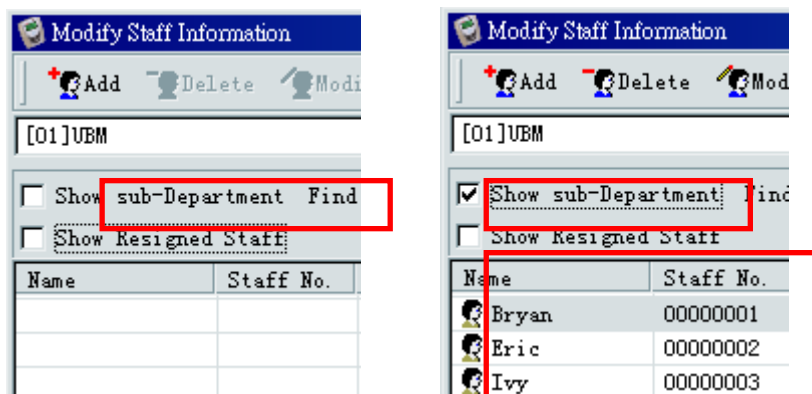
Modify Staff Information

Add Delete Modi

[01]UBM

Show sub-Department Find

Show Resigned Staff

| Name | Staff No. |
|---|---|
| | |
| | |
| | |

Modify Staff Information

Add Delete Modi

[01]UBM

Show sub-Department Find

Show Resigned Staff

| Name | Staff No. |
|---|---|
| Bryan | 00000001 |
| Eric | 00000002 |
| Ivy | 00000003 |